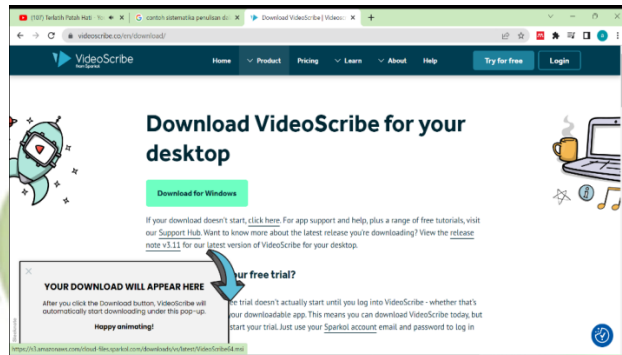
(187) Terlalh Patah Hati · Yo
contoh sistematika penulisan da
Download VideoScribe | Videosc
videoscribe.co/en/download/

VideoScribe from Sparkol
Home
Product
Pricing
Learn
About
Help
Try for free
Login

Download VideoScribe for your desktop

Download for Windows

If your download doesn't start, click here. For app support and help, plus a range of free tutorials, visit our Support Hub. Want to know more about the latest release you're downloading? View the release note v3.11 for our latest version of VideoScribe for your desktop.

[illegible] ur free trial?

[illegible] e trial doesn't actually start until you log into VideoScribe - whether that's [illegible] your downloadable app. This means you can download VideoScribe today, but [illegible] start your trial. Just use your Sparkol account email and password to log in

YOUR DOWNLOAD WILL APPEAR HERE

After you click the Download button, VideoScribe will automatically start downloading under this pop-up.

Happy animating!

https://s3.amazonaws.com/cloud-files.sparkol.com/downloads/vs/latest/VideoScribe64.msi